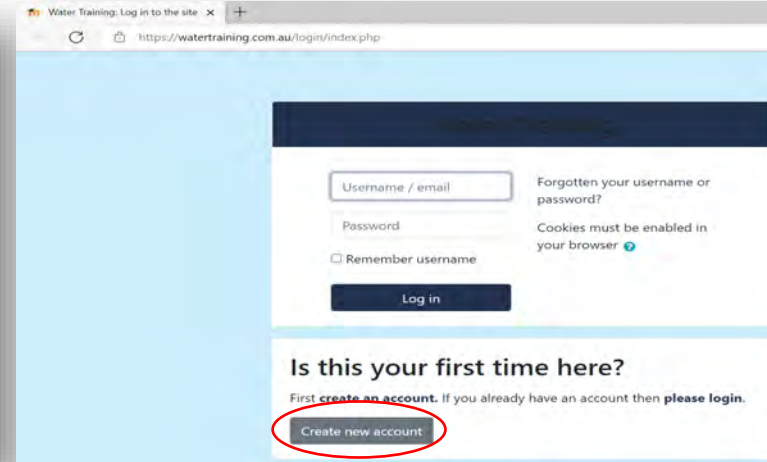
Water Training: Log in to the site ×

https://watertraining.com.au/login/index.php

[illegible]

Username / email

Password

Remember username

Log in

Forgotten your username or password?

Cookies must be enabled in your browser

Is this your first time here?

First create an account. If you already have an account then please login.

Create new account